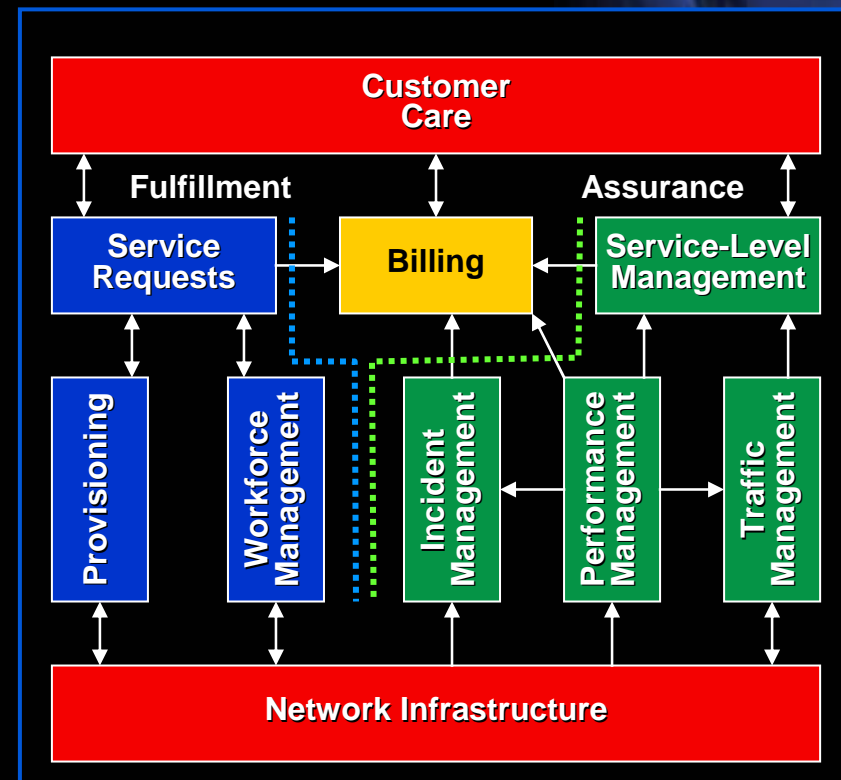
Customer Care

Fulfillment

Assurance

Service Requests

Billing

Service-Level Management

Provisioning

Workforce Management

Incident Management

Performance Management

Traffic Management

Network Infrastructure